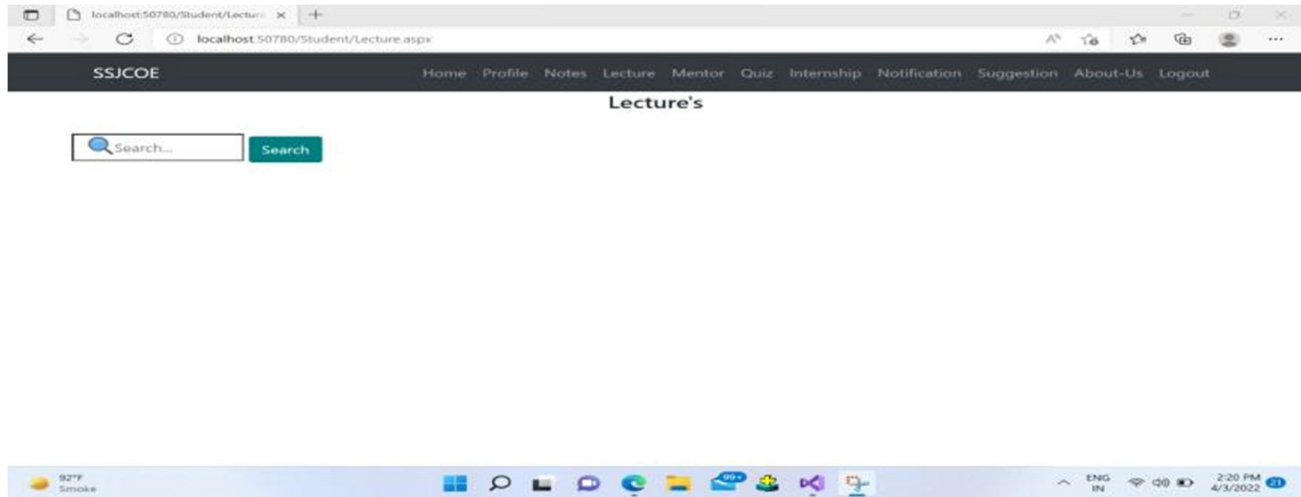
localhost:50780/Student/Lectur

localhost:50780/Student/Lecture.aspx

SSJCOE

Home Profile Notes Lecture Mentor Quiz Internship Notification Suggestion About-Us Logout

Lecture's

Search...

Search

92°F
Smoke

99+

ENG
IN

2:20 PM
4/3/2022

21